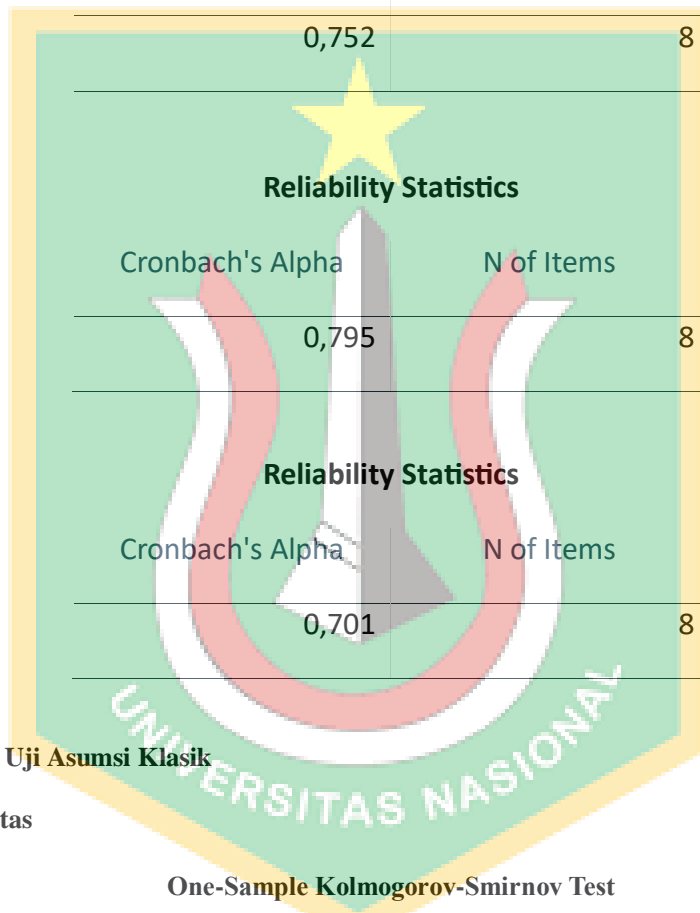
| 0,752 | 8 |
|---|---|

Reliability Statistics

| Cronbach's Alpha | N of Items |
|---|---|
| 0,795 | 8 |

Reliability Statistics

| Cronbach's Alpha | N of Items |
|---|---|
| 0,701 | 8 |

UNIVERSITAS NASIONAL

Uji Asumsi Klasik

tas

One-Sample Kolmogorov-Smirnov Test